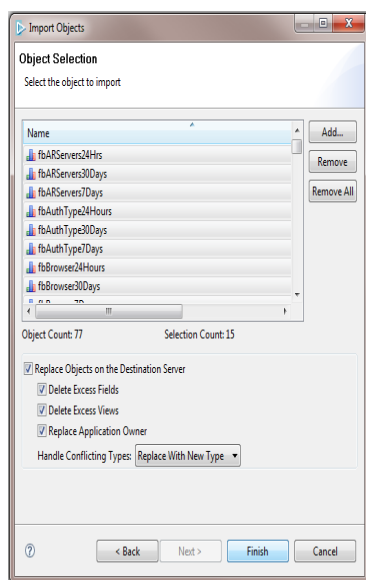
Import Objects

Object Selection

Select the object to import

Name

fbARServers24Hrs
fbARServers30Days
fbARServers7Days
fbAuthType24Hours
fbAuthType30Days
fbAuthType7Days
fbBrowser24Hours
fbBrowser30Days

Add...
Remove
Remove All

Object Count: 77
Selection Count: 15

Replace Objects on the Destination Server
Delete Excess Fields
Delete Excess Views
Replace Application Owner
Handle Conflicting Types: Replace With New Type

< Back
Next >
Finish
Cancel